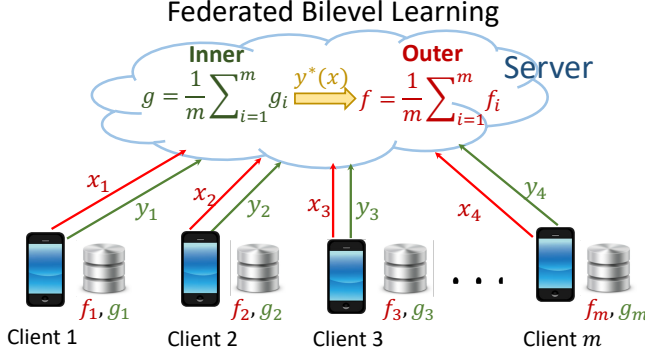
Federated Bilevel Learning

Inner

Outer

Server

$g = \frac{1}{m}\sum_{i=1}^{m} g_i$

$y^*(x)$

$f = \frac{1}{m}\sum_{i=1}^{m} f_i$

$x_1$

$y_1$

$x_2$

$y_2$

$x_3$

$y_3$

$x_4$

$y_4$

$f_1, g_1$

$f_2, g_2$

$f_3, g_3$

$\cdots$

$f_m, g_m$

Client 1

Client 2

Client 3

Client $m$